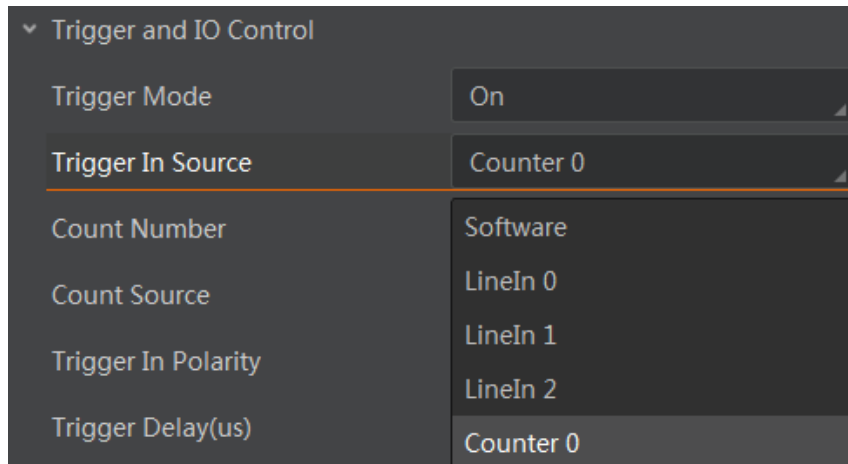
Trigger and IO Control

| | |
|---|---|
| Trigger Mode | On |
| Trigger In Source | Counter 0 |
| Count Number | Software |
| Count Source | LineIn 0 |
| Trigger In Polarity | LineIn 1 |
| | LineIn 2 |
| Trigger Delay(us) | Counter 0 |